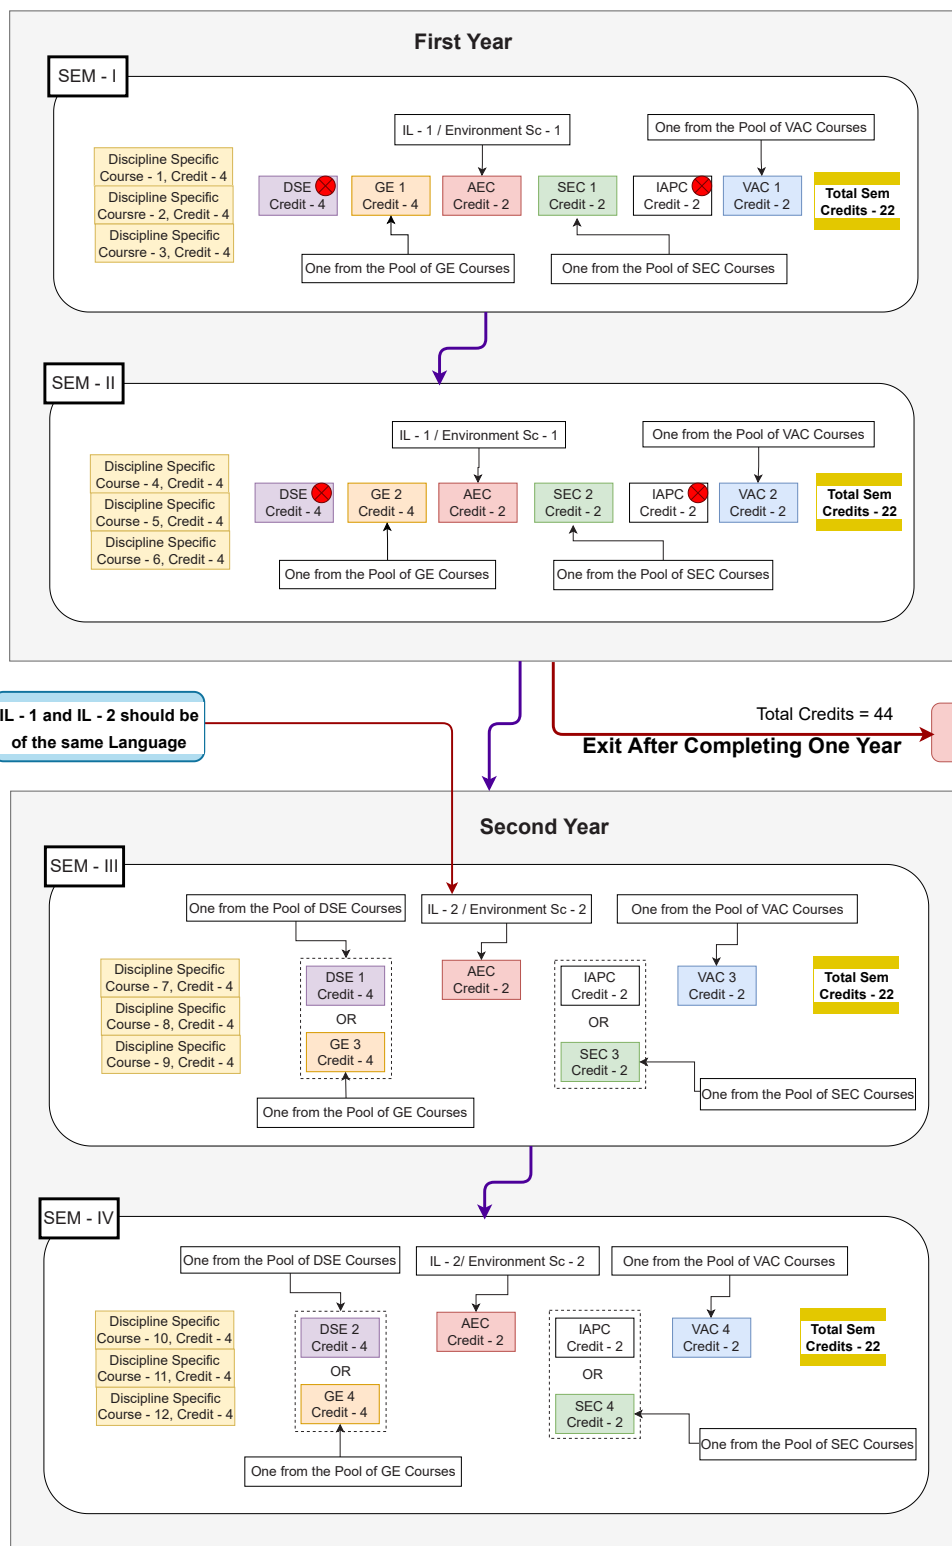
First Year

SEM - I

IL - 1 / Environment Sc - 1

One from the Pool of VAC Courses

Discipline Specific Course - 1, Credit - 4
Discipline Specific Coursre - 2, Credit - 4
Discipline Specific Coursre - 3, Credit - 4

DSE Credit - 4
GE 1 Credit - 4
AEC Credit - 2
SEC 1 Credit - 2
IAPC Credit - 2
VAC 1 Credit - 2
Total Sem Credits - 22

One from the Pool of GE Courses
One from the Pool of SEC Courses

SEM - II

IL - 1 / Environment Sc - 1

One from the Pool of VAC Courses

Discipline Specific Course - 4, Credit - 4
Discipline Specific Course - 5, Credit - 4
Discipline Specific Course - 6, Credit - 4

DSE Credit - 4
GE 2 Credit - 4
AEC Credit - 2
SEC 2 Credit - 2
IAPC Credit - 2
VAC 2 Credit - 2
Total Sem Credits - 22

One from the Pool of GE Courses
One from the Pool of SEC Courses

IL - 1 and IL - 2 should be of the same Language

Total Credits = 44
Exit After Completing One Year

Second Year

SEM - III

One from the Pool of DSE Courses
IL - 2 / Environment Sc - 2
One from the Pool of VAC Courses

Discipline Specific Course - 7, Credit - 4
Discipline Specific Course - 8, Credit - 4
Discipline Specific Course - 9, Credit - 4

DSE 1 Credit - 4
OR
GE 3 Credit - 4
AEC Credit - 2
IAPC Credit - 2
OR
SEC 3 Credit - 2
VAC 3 Credit - 2
Total Sem Credits - 22

One from the Pool of SEC Courses
One from the Pool of GE Courses

SEM - IV

One from the Pool of DSE Courses
IL - 2/ Environment Sc - 2
One from the Pool of VAC Courses

Discipline Specific Course - 10, Credit - 4
Discipline Specific Course - 11, Credit - 4
Discipline Specific Course - 12, Credit - 4

DSE 2 Credit - 4
OR
GE 4 Credit - 4
AEC Credit - 2
IAPC Credit - 2
OR
SEC 4 Credit - 2
VAC 4 Credit - 2
Total Sem Credits - 22

One from the Pool of SEC Courses
One from the Pool of GE Courses